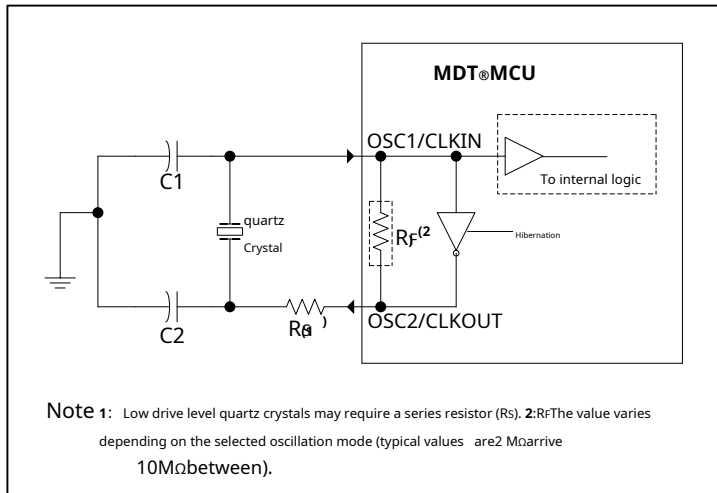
MDT®MCU

OSC1/CLKIN

To internal logic

C1

quartz

Crystal

$R_F$(2

Hibernation

C2

Rs(1)

OSC2/CLKOUT

Note 1: Low drive level quartz crystals may require a series resistor (Rs). 2:RFThe value varies depending on the selected oscillation mode (typical values are2 MΩarrive 10MΩbetween).